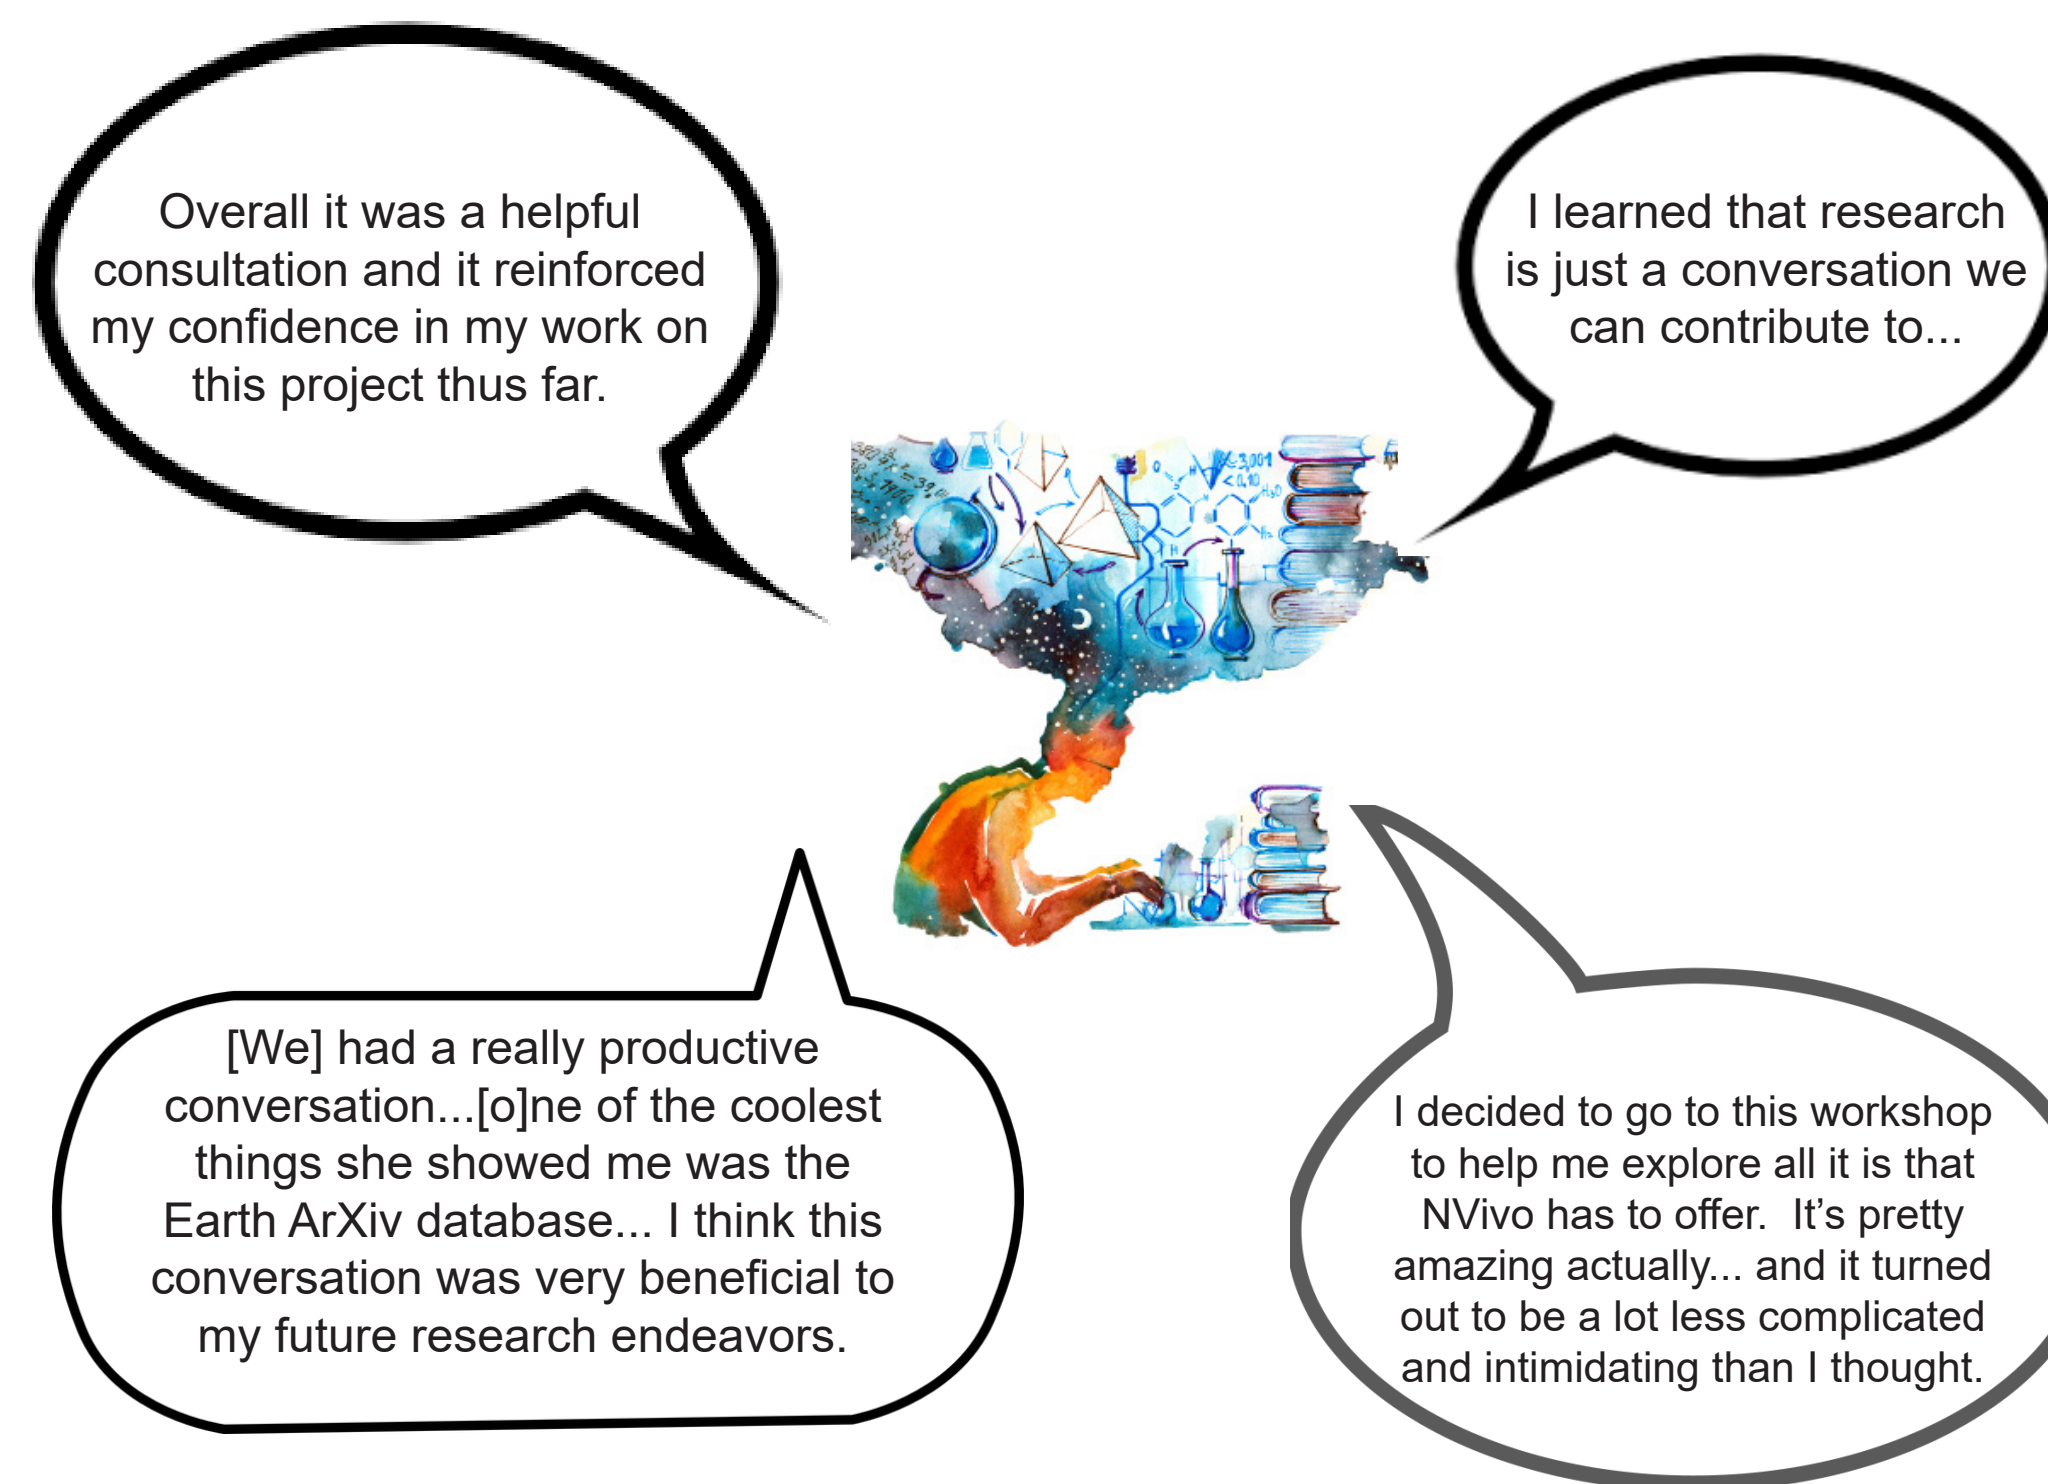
Overall it was a helpful consultation and it reinforced my confidence in my work on this project thus far.

I learned that research is just a conversation we can contribute to...

[We] had a really productive conversation...[o]ne of the coolest things she showed me was the Earth ArXiv database... I think this conversation was very beneficial to my future research endeavors.

I decided to go to this workshop to help me explore all it is that NVivo has to offer. It's pretty amazing actually... and it turned out to be a lot less complicated and intimidating than I thought.